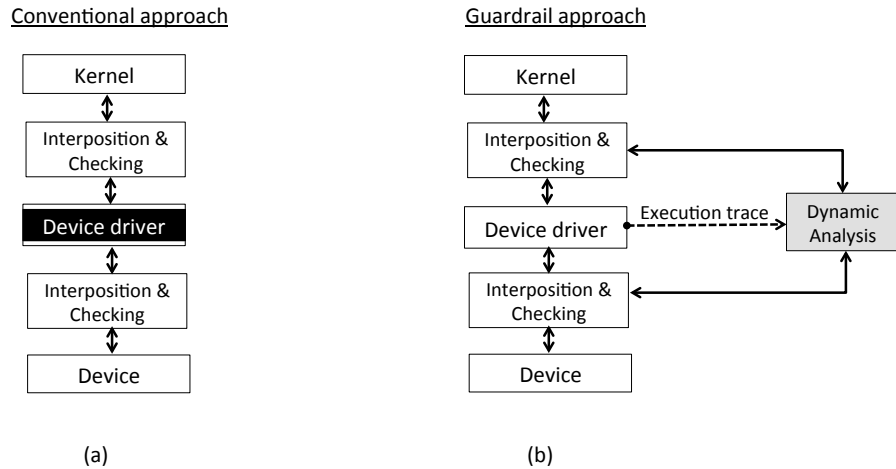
Conventional approach

Kernel

Interposition & Checking

Device driver

Interposition & Checking

Device

(a)

Guardrail approach

Kernel

Interposition & Checking

Device driver

Execution trace

Dynamic Analysis

Interposition & Checking

Device

(b)